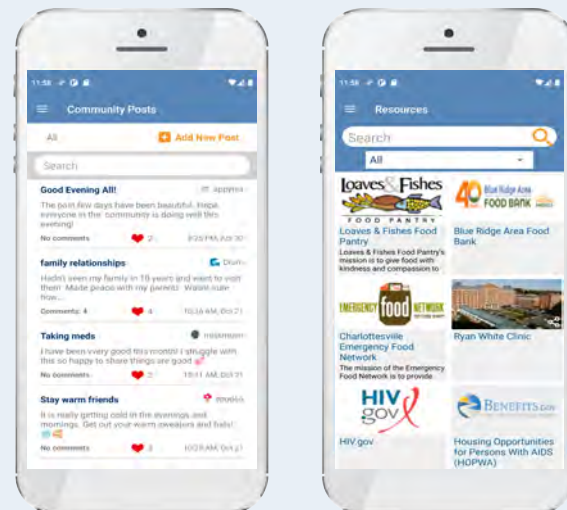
11:58

Community Posts

All

Add New Post

Search

Good Evening All!

appyma

The past few days have been beautiful. Hope everyone in the community is doing well this evening!

No comments

2

9:25 PM, Apr 30

family relationships

Dlun

Hadn't seen my family in 15 years and want to visit them. Made peace with my parents. Wasnt sure how...

Comments: 4

4

10:16 AM, Oct 21

Taking meds

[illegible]

I have been very good this month! I struggle with this so happy to share things are good

No comments

2

11:11 AM, Oct 31

Stay warm friends

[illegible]

It is really getting cold in the evenings and mornings. Get out your warm sweaters and hats!

No comments

3

10:09 AM, Oct 21

11:58

Resources

Search

All

Loaves & Fishes FOOD PANTRY

Loaves & Fishes Food Pantry

Loaves & Fishes Food Pantry's mission is to give food with kindness and compassion to

40 Blue Ridge Area FOOD BANK

Blue Ridge Area Food Bank

EMERGENCY food NETWORK

Charlottesville Emergency Food Network

The mission of the Emergency Food Network is to provide

Ryan White Clinic

HIV gov

HIV.gov

BENEFITS.gov

Housing Opportunities for Persons With AIDS (HOPWA)